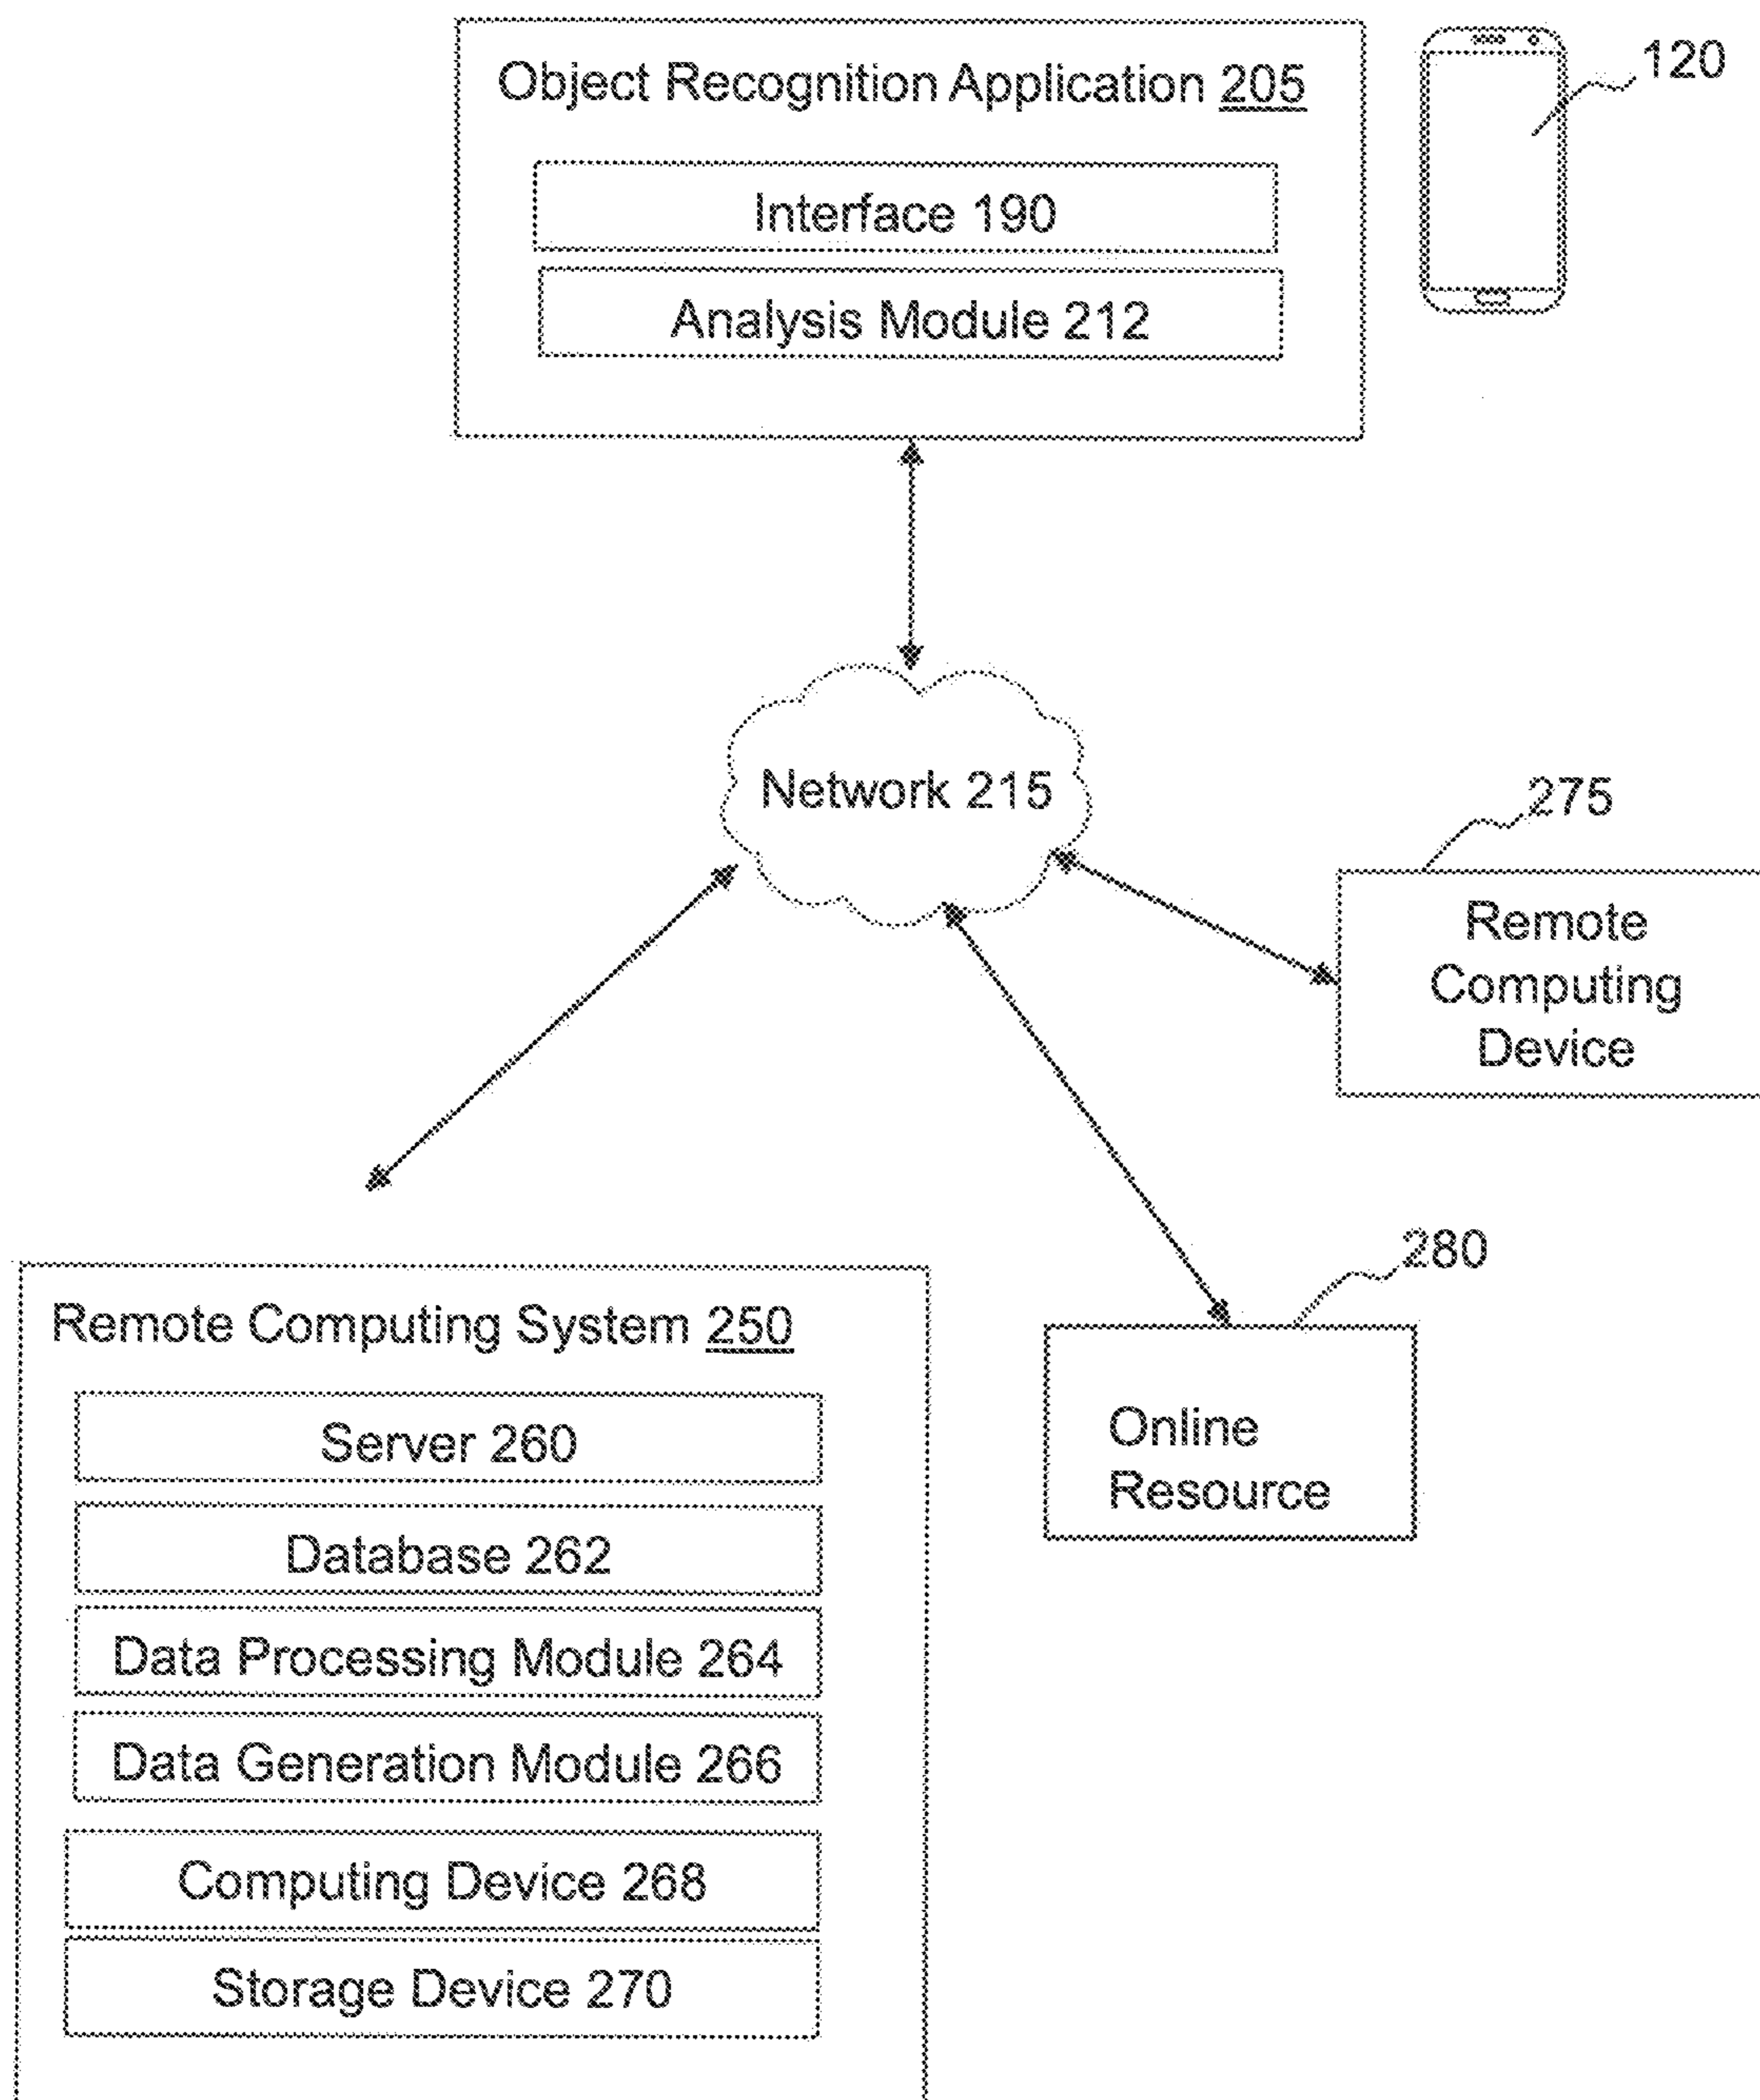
Object Recognition Application 205

Interface 190

Analysis Module 212

120

Network 215

275

Remote Computing Device

280

Remote Computing System 250

Server 260

Database 262

Data Processing Module 264

Data Generation Module 266

Computing Device 268

Storage Device 270

Online Resource